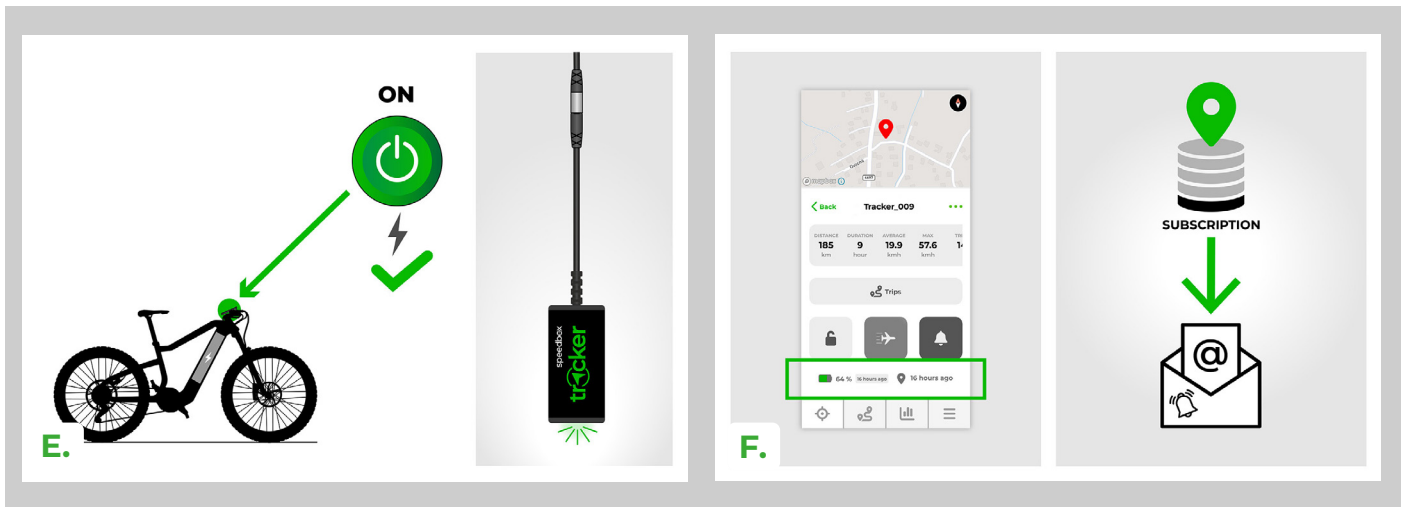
ON

E.

speedbox
tracker

© mapbox ⓘ

< Back Tracker_009 •••

| DISTANCE | DURATION | AVERAGE | MAX | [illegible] |
|---|---|---|---|---|
| 185 | 9 | 19.9 | 57.6 | 1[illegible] |
| km | hour | km/h | km/h | |

Trips

64 % 16 hours ago 16 hours ago

F.

SUBSCRIPTION

@